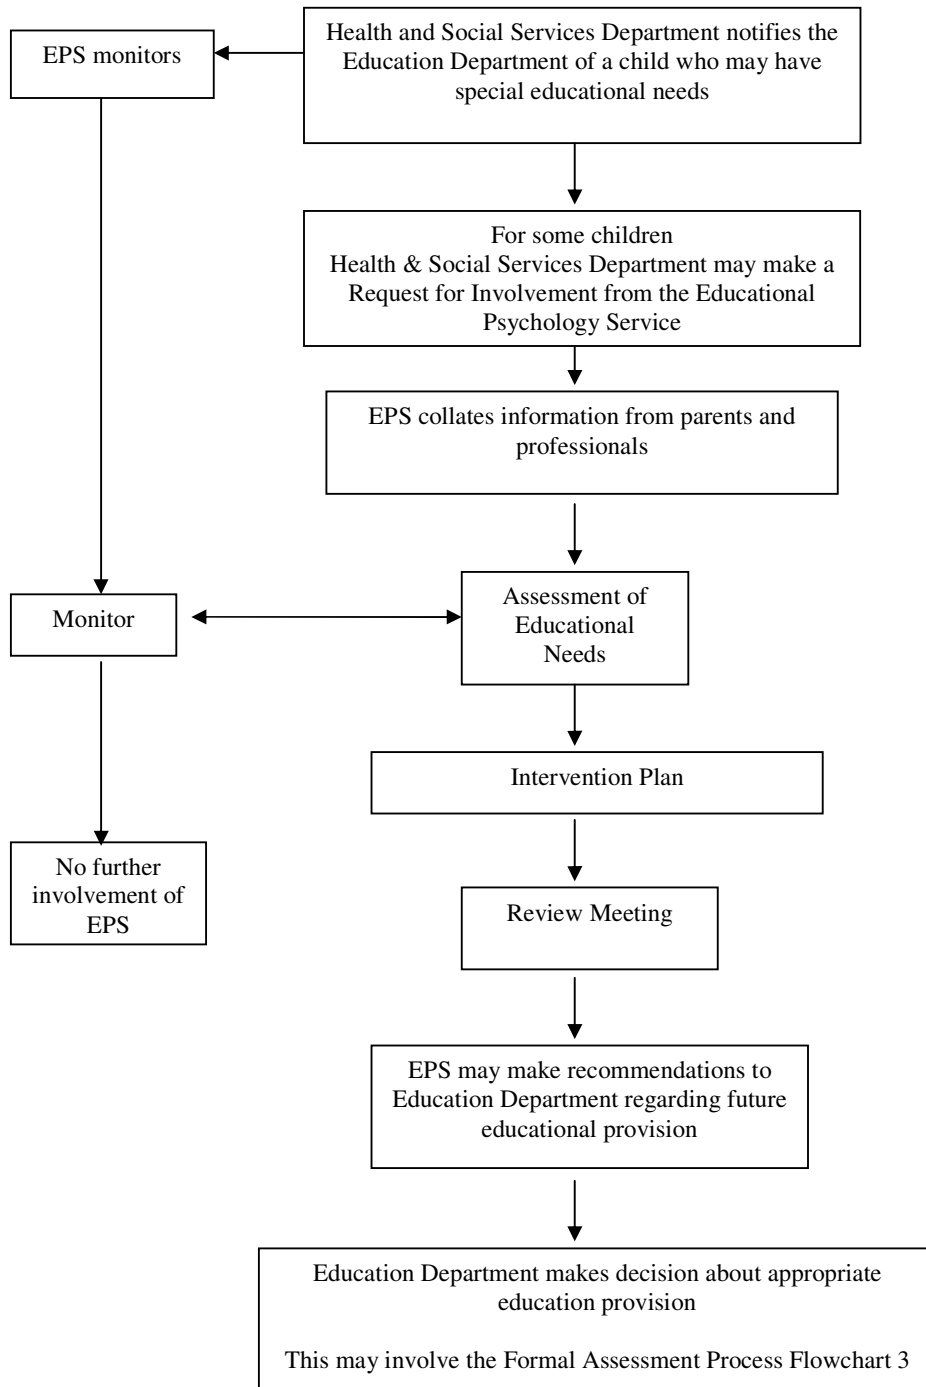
Health and Social Services Department notifies the Education Department of a child who may have special educational needs

EPS monitors

For some children
Health & Social Services Department may make a Request for Involvement from the Educational Psychology Service

EPS collates information from parents and professionals

Monitor

Assessment of Educational Needs

Intervention Plan

No further involvement of EPS

Review Meeting

EPS may make recommendations to Education Department regarding future educational provision

Education Department makes decision about appropriate education provision

This may involve the Formal Assessment Process Flowchart 3